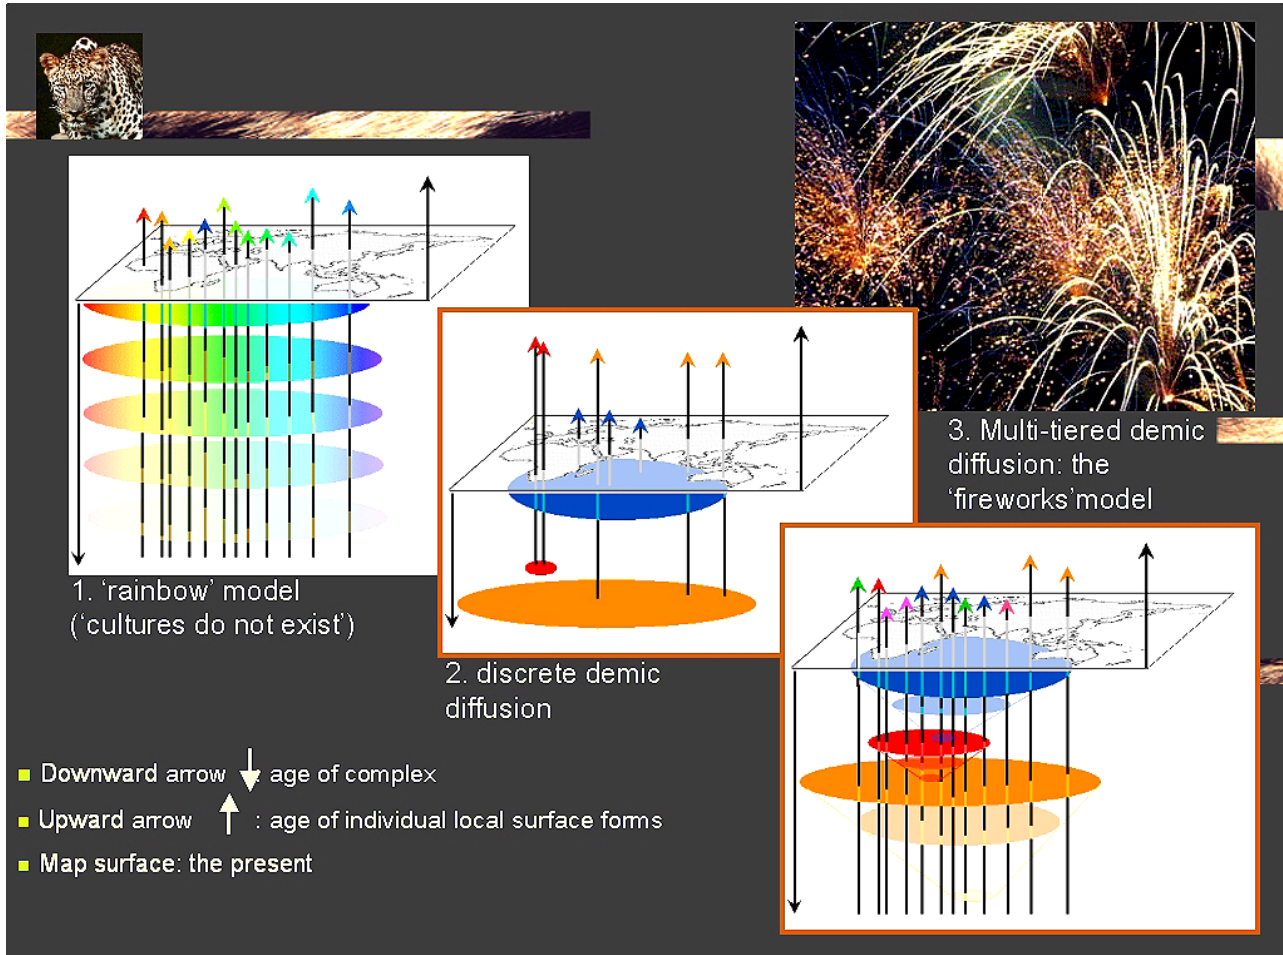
3. Multi-tiered demic diffusion: the 'fireworks'model

1. 'rainbow' model ('cultures do not exist')

2. discrete demic diffusion

■ Downward arrow : age of complex
■ Upward arrow : age of individual local surface forms
■ Map surface: the present